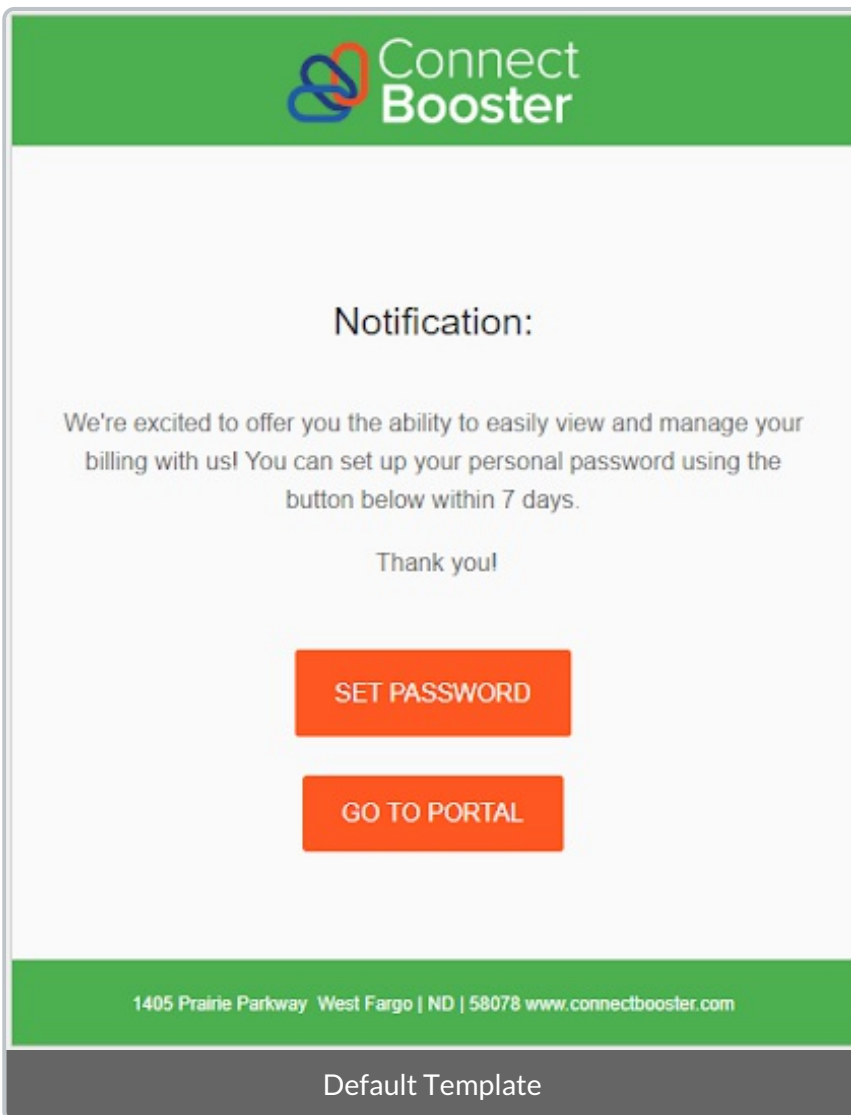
Connect Booster

Notification:

We're excited to offer you the ability to easily view and manage your billing with us! You can set up your personal password using the button below within 7 days.

Thank you!

SET PASSWORD

GO TO PORTAL

1405 Prairie Parkway West Fargo | ND | 58078 www.connectbooster.com

Default Template